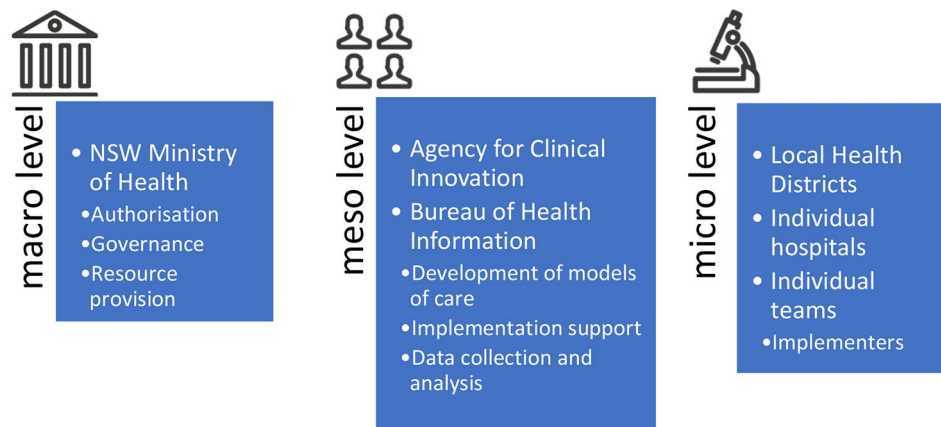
macro level

• NSW Ministry of Health
•Authorisation
•Governance
•Resource provision

meso level

• Agency for Clinical Innovation
• Bureau of Health Information
•Development of models of care
•Implementation support
•Data collection and analysis

micro level

• Local Health Districts
• Individual hospitals
• Individual teams
•Implementers